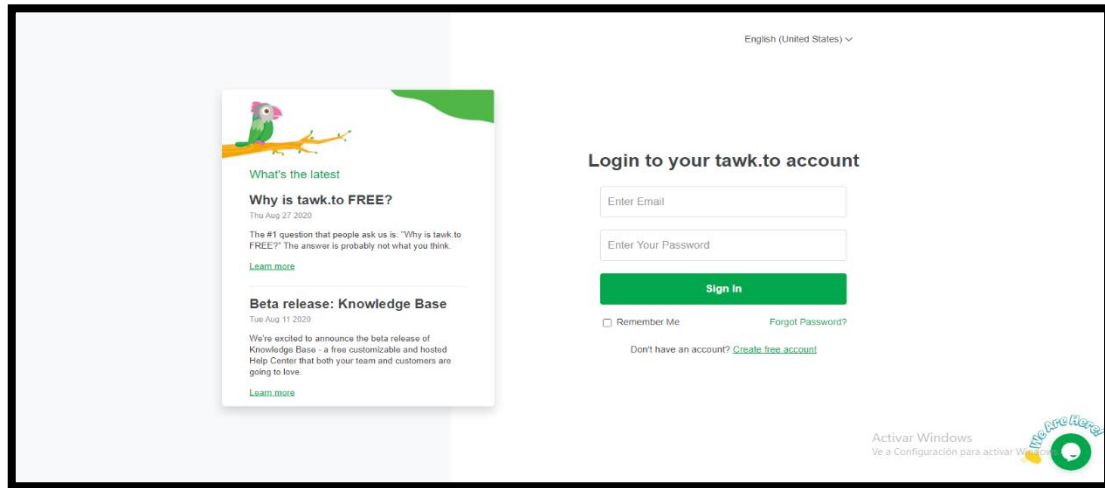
English (United States)

What's the latest

Why is tawk.to FREE?

Thu Aug 27 2020

The #1 question that people ask us is: "Why is tawk.to FREE?" The answer is probably not what you think.

Learn more

Beta release: Knowledge Base

Tue Aug 11 2020

We're excited to announce the beta release of Knowledge Base - a free customizable and hosted Help Center that both your team and customers are going to love.

Learn more

Login to your tawk.to account

Enter Email

Enter Your Password

Sign In

Remember Me

Forgot Password?

Don't have an account? Create free account

Activar Windows

Ve a Configuración para activar W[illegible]

We Are Here!